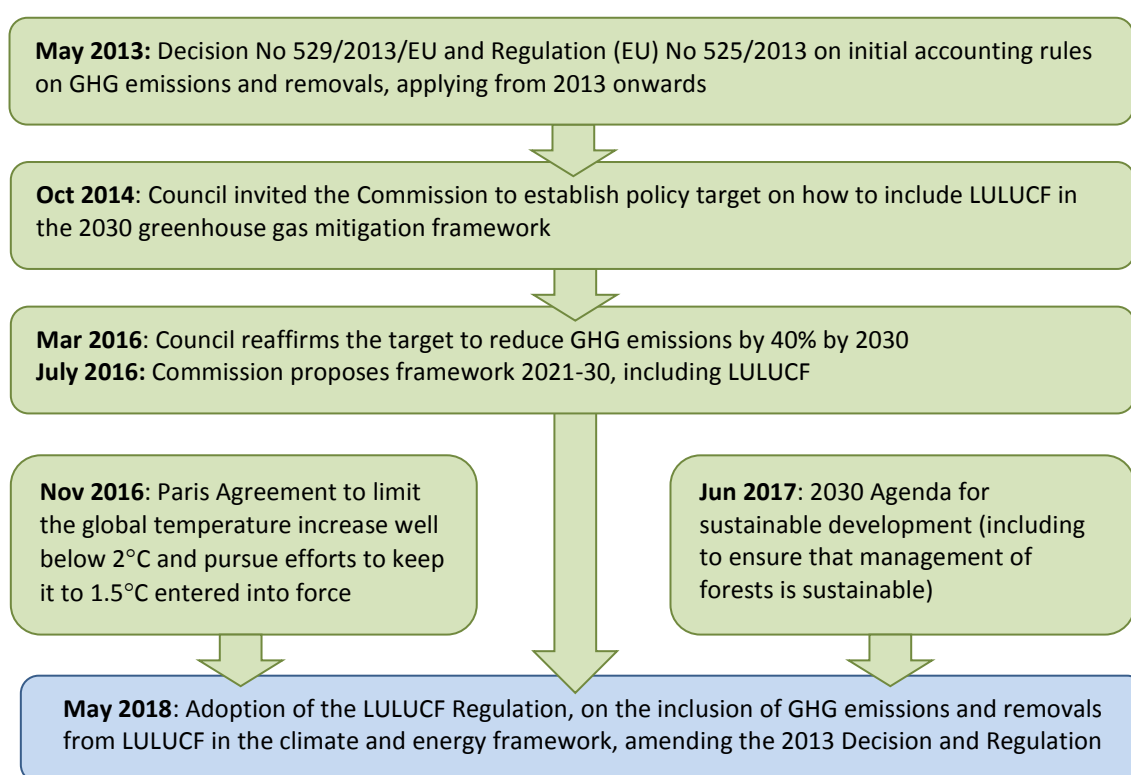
**May 2013:** Decision No 529/2013/EU and Regulation (EU) No 525/2013 on initial accounting rules on GHG emissions and removals, applying from 2013 onwards

**Oct 2014**: Council invited the Commission to establish policy target on how to include LULUCF in the 2030 greenhouse gas mitigation framework

**Mar 2016**: Council reaffirms the target to reduce GHG emissions by 40% by 2030
**July 2016:** Commission proposes framework 2021-30, including LULUCF

**Nov 2016**: Paris Agreement to limit the global temperature increase well below 2°C and pursue efforts to keep it to 1.5°C entered into force

**Jun 2017**: 2030 Agenda for sustainable development (including to ensure that management of forests is sustainable)

**May 2018**: Adoption of the LULUCF Regulation, on the inclusion of GHG emissions and removals from LULUCF in the climate and energy framework, amending the 2013 Decision and Regulation